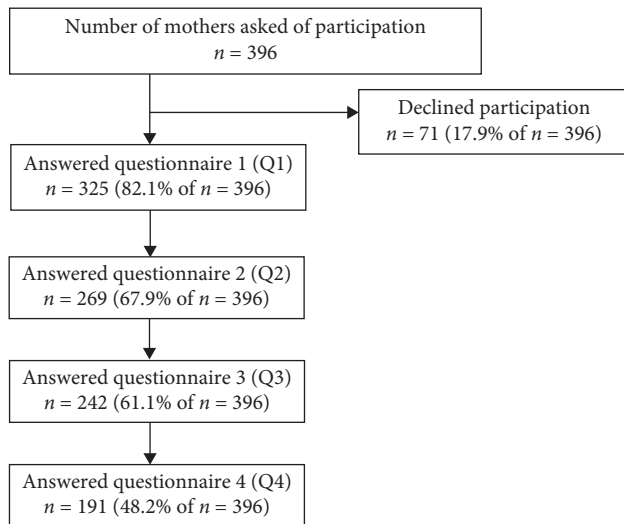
Number of mothers asked of participation
$n = 396$

Declined participation
$n = 71$ (17.9% of $n = 396$)

Answered questionnaire 1 (Q1)
$n = 325$ (82.1% of $n = 396$)

Answered questionnaire 2 (Q2)
$n = 269$ (67.9% of $n = 396$)

Answered questionnaire 3 (Q3)
$n = 242$ (61.1% of $n = 396$)

Answered questionnaire 4 (Q4)
$n = 191$ (48.2% of $n = 396$)